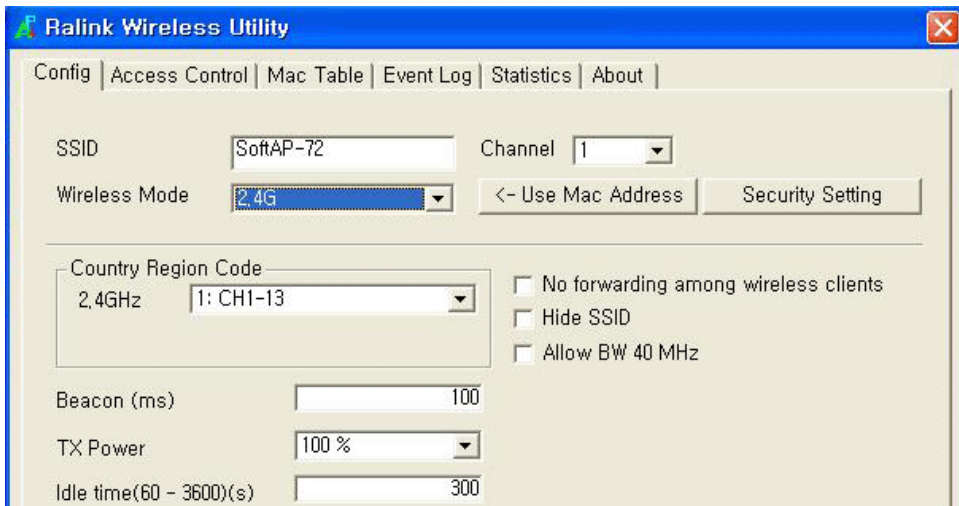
Ralink Wireless Utility

Config | Access Control | Mac Table | Event Log | Statistics | About

SSID SoftAP-72

Channel 1

Wireless Mode 2.4G

<- Use Mac Address

Security Setting

Country Region Code

2.4GHz 1: CH1-13

No forwarding among wireless clients

Hide SSID

Allow BW 40 MHz

Beacon (ms) 100

TX Power 100 %

Idle time(60 - 3600)(s) 300